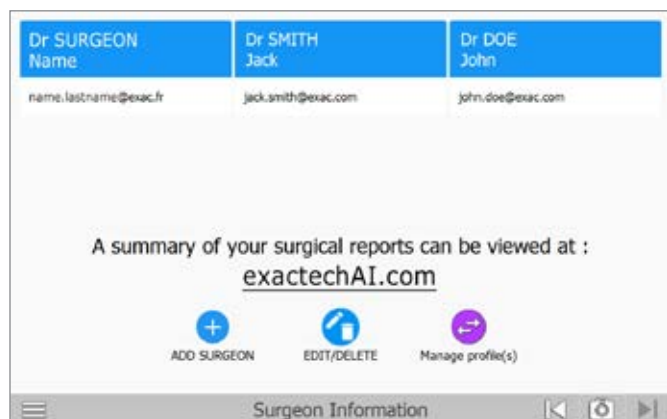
Dr SURGEON
Name

Dr SMITH
Jack

Dr DOE
John

name.lastname@exac.fr

jack.smith@exac.com

john.doe@exac.com

A summary of your surgical reports can be viewed at :
exactechAI.com

ADD SURGEON

EDIT/DELETE

Manage profile(s)

Surgeon Information